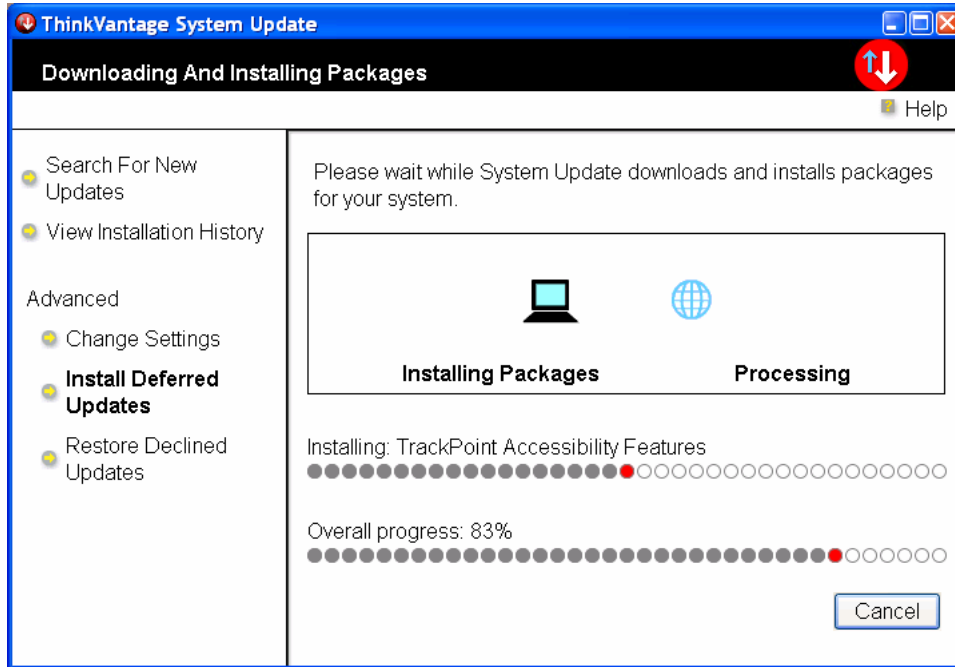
ThinkVantage System Update

Downloading And Installing Packages

Help

Search For New Updates

View Installation History

Advanced

Change Settings

Install Deferred Updates

Restore Declined Updates

Please wait while System Update downloads and installs packages for your system.

Installing Packages

Processing

Installing: TrackPoint Accessibility Features

Overall progress: 83%

Cancel